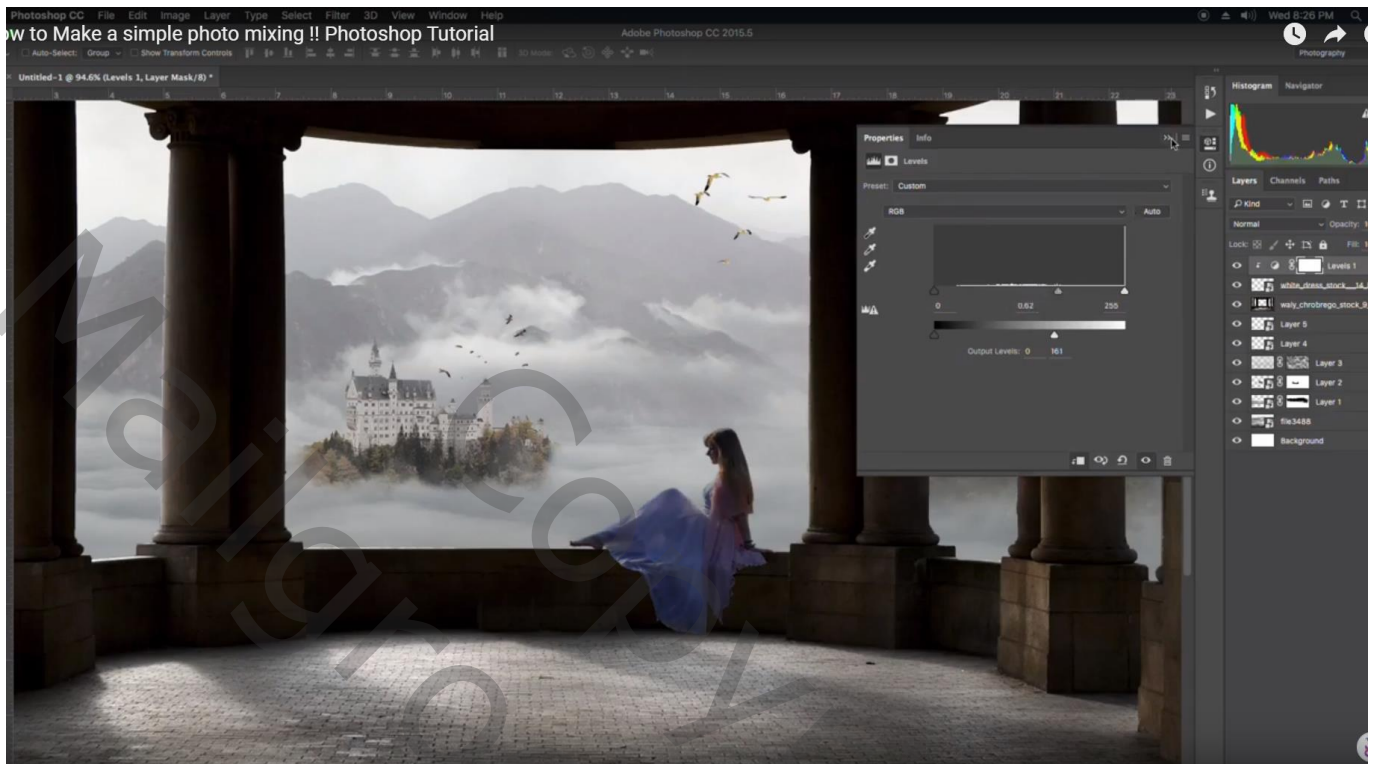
Photoshop CC File Edit Image Layer Type Select Filter 3D View Window Help

Wed 8:26 PM

ow to Make a simple photo mixing !! Photoshop Tutorial

Adobe Photoshop CC 2015.5

Auto-Select: Group Show Transform Controls

3D Mode:

Photography

Untitled-1 @ 94.6% (Levels 1, Layer Mask/8) *

Properties Info

Levels

Preset: Custom

RGB

Auto

0 0.62 255

Output Levels: 0 161

Histogram Navigator

Layers Channels Paths

Kind

Normal

Opacity:

Lock:

Fill:

Levels 1

white_dress_stock__14_

waly_chrobrego_stock_9

Layer 5

Layer 4

Layer 3

Layer 2

Layer 1

file3488

Background

MallgraCopy